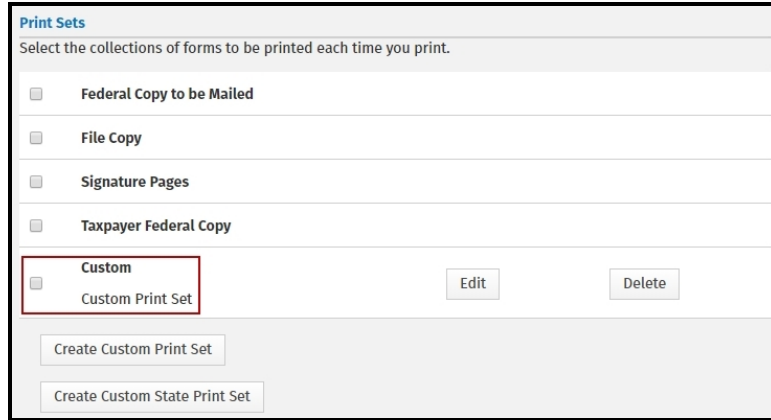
Print Sets
Select the collections of forms to be printed each time you print.

Federal Copy to be Mailed

File Copy

Signature Pages

Taxpayer Federal Copy

Custom
Custom Print Set

Edit

Delete

Create Custom Print Set

Create Custom State Print Set